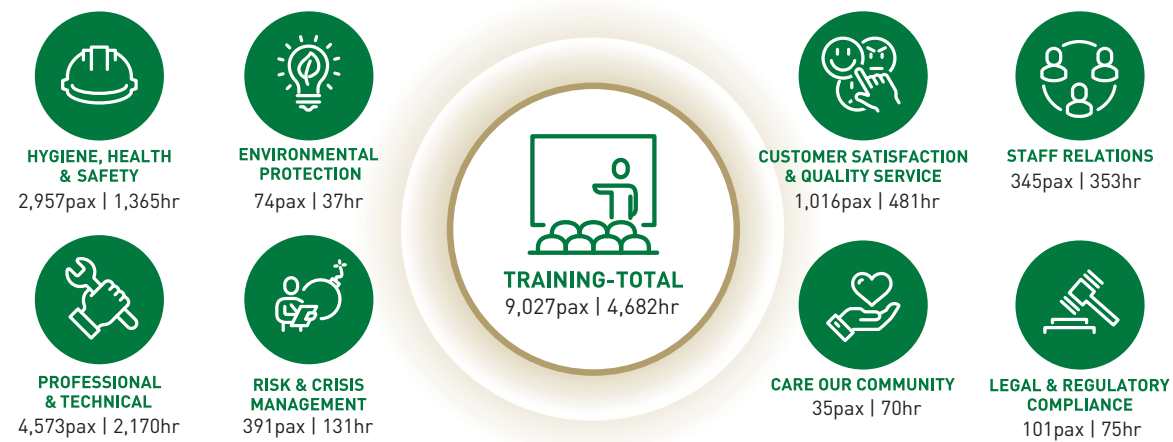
HYGIENE, HEALTH & SAFETY
2,957pax | 1,365hr

ENVIRONMENTAL PROTECTION
74pax | 37hr

TRAINING-TOTAL
9,027pax | 4,682hr

CUSTOMER SATISFACTION & QUALITY SERVICE
1,016pax | 481hr

STAFF RELATIONS
345pax | 353hr

PROFESSIONAL & TECHNICAL
4,573pax | 2,170hr

RISK & CRISIS MANAGEMENT
391pax | 131hr

CARE OUR COMMUNITY
35pax | 70hr

LEGAL & REGULATORY COMPLIANCE
101pax | 75hr